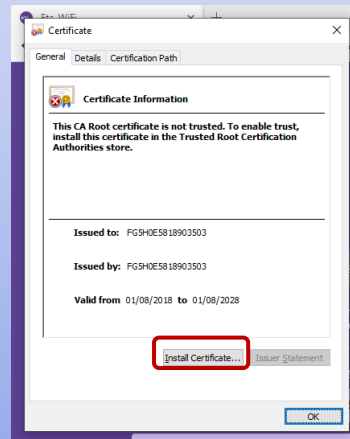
Ftc WiFi

Certificate

General | Details | Certification Path

Certificate Information

This CA Root certificate is not trusted. To enable trust, install this certificate in the Trusted Root Certification Authorities store.

Issued to: FG5H0E5818903503

Issued by: FG5H0E5818903503

Valid from 01/08/2018 to 01/08/2028

Install Certificate... | Issuer Statement

OK